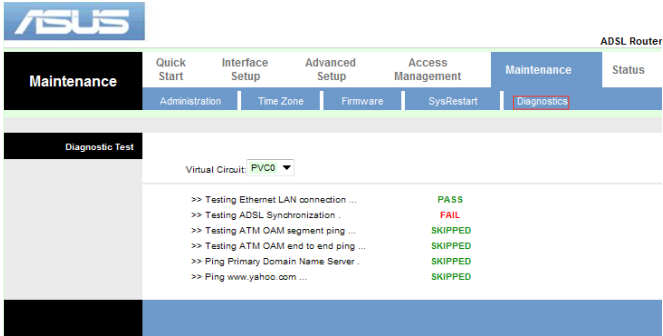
ASUS

ADSL Router

Maintenance

Quick Start | Interface Setup | Advanced Setup | Access Management | Maintenance | Status

Administration | Time Zone | Firmware | SysRestart | Diagnostics

Diagnostic Test

Virtual Circuit: PVC0

>> Testing Ethernet LAN connection ... PASS
>> Testing ADSL Synchronization . FAIL
>> Testing ATM OAM segment ping ... SKIPPED
>> Testing ATM OAM end to end ping ... SKIPPED
>> Ping Primary Domain Name Server . SKIPPED
>> Ping www.yahoo.com ... SKIPPED